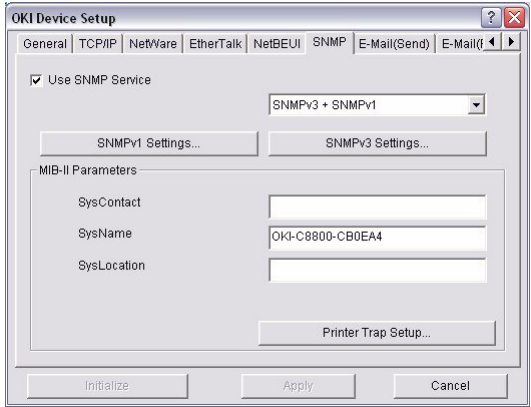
OKI Device Setup

General | TCP/IP | NetWare | EtherTalk | NetBEUI | SNMP | E-Mail(Send) | E-Mail([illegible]

Use SNMP Service

SNMPv3 + SNMPv1

SNMPv1 Settings...

SNMPv3 Settings...

MIB-II Parameters

SysContact

SysName

OKI-C8800-CB0EA4

SysLocation

Printer Trap Setup...

Initialize

Apply

Cancel